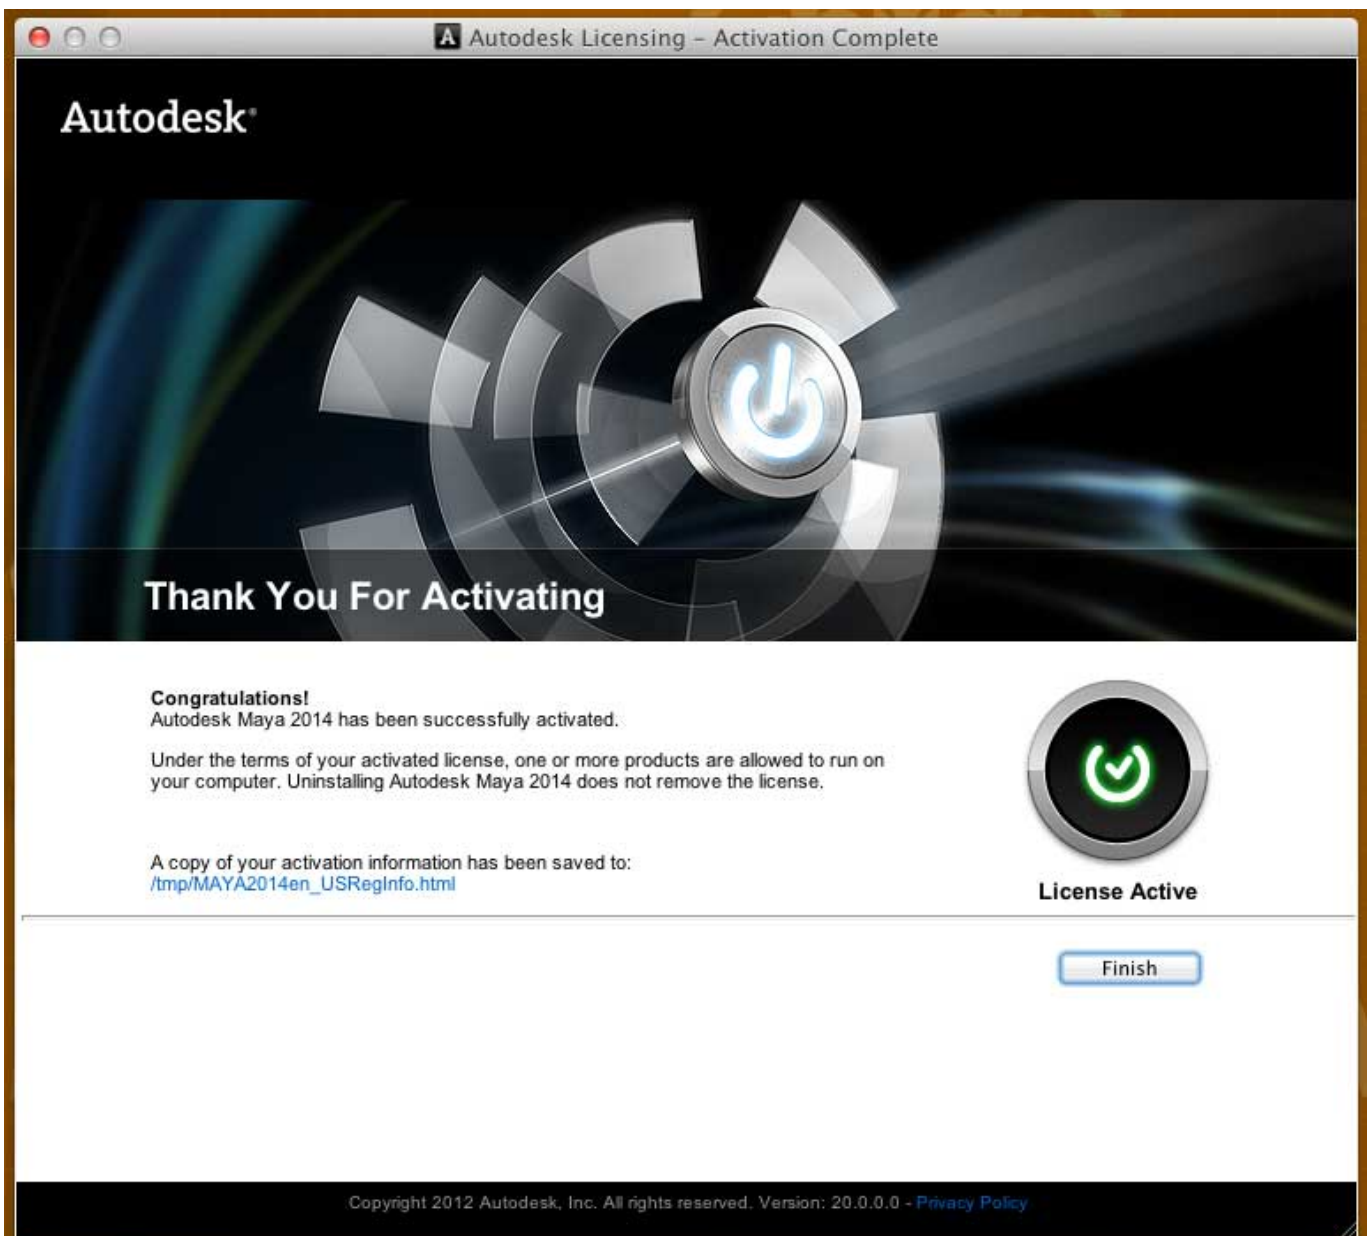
Autodesk Licensing - Activation Complete

Autodesk.

Thank You For Activating

Congratulations!
Autodesk Maya 2014 has been successfully activated.

Under the terms of your activated license, one or more products are allowed to run on your computer. Uninstalling Autodesk Maya 2014 does not remove the license.

A copy of your activation information has been saved to:
/tmp/MAYA2014en_USRegInfo.html

License Active

Finish

Copyright 2012 Autodesk, Inc. All rights reserved. Version: 20.0.0.0 - Privacy Policy